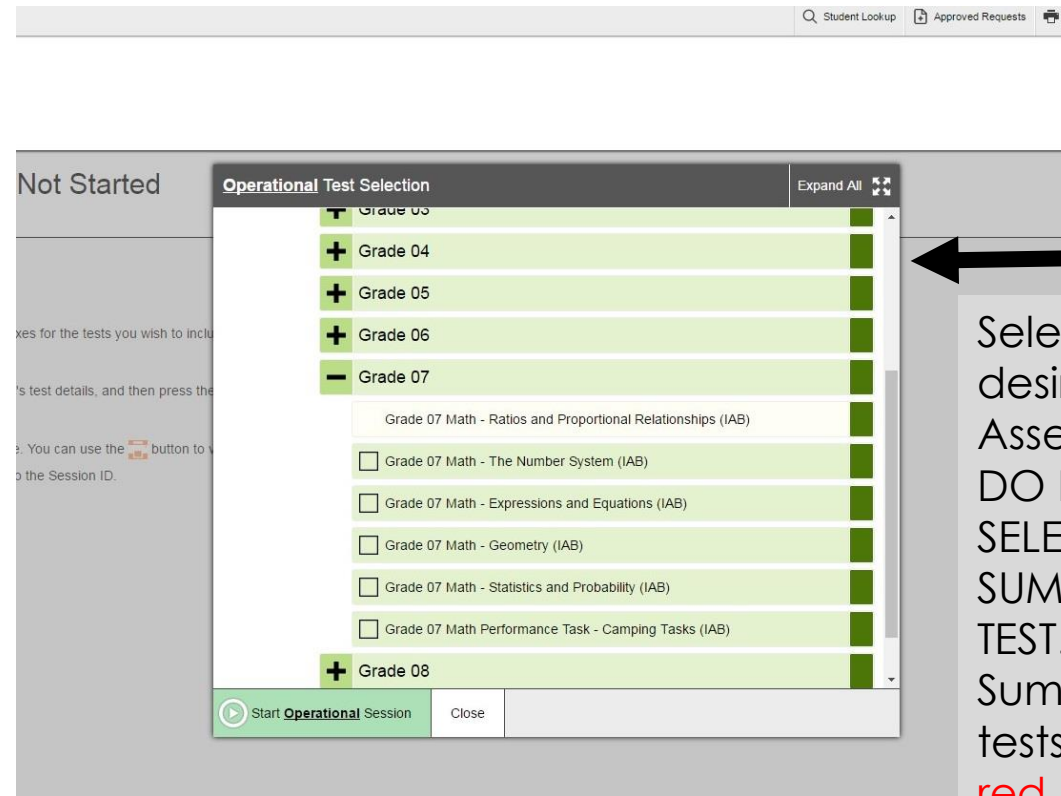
Student Lookup Approved Requests

Not Started

xes for the tests you wish to inclu

's test details, and then press the

e. You can use the button to v

o the Session ID.

Operational Test Selection

Expand All

Grade 03

Grade 04

Grade 05

Grade 06

Grade 07

Grade 07 Math - Ratios and Proportional Relationships (IAB)

Grade 07 Math - The Number System (IAB)

Grade 07 Math - Expressions and Equations (IAB)

Grade 07 Math - Geometry (IAB)

Grade 07 Math - Statistics and Probability (IAB)

Grade 07 Math Performance Task - Camping Tasks (IAB)

Grade 08

Start Operational Session

Close

Sele
desi
Asse
DO
SELE
SUM
TEST
Sum
tests
red